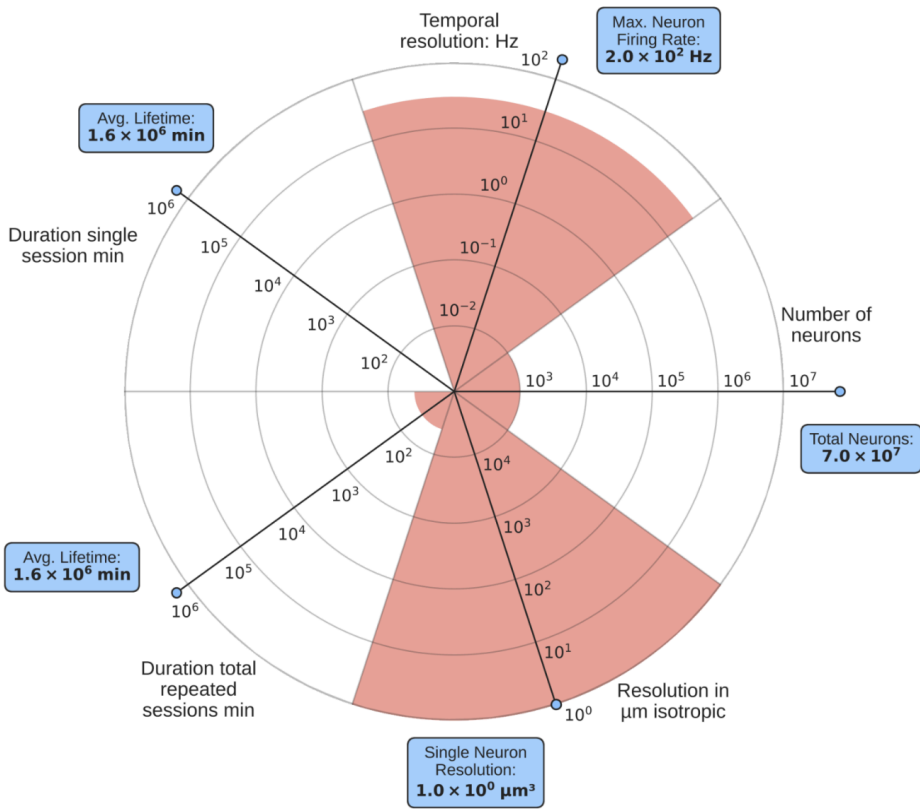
Temporal resolution: Hz

Max. Neuron Firing Rate:
$2.0 \times 10^2$ Hz

$10^2$
$10^1$
$10^0$
$10^{-1}$
$10^{-2}$

Avg. Lifetime:
$1.6 \times 10^6$ min

$10^6$
Duration single session min
$10^5$
$10^4$
$10^3$
$10^2$

Number of neurons

$10^3$ $10^4$ $10^5$ $10^6$ $10^7$

Total Neurons:
$7.0 \times 10^7$

$10^2$
$10^3$
$10^4$
$10^5$
$10^6$

Avg. Lifetime:
$1.6 \times 10^6$ min

Duration total repeated sessions min

$10^4$
$10^3$
$10^2$
$10^1$
$10^0$

Resolution in µm isotropic

Single Neuron Resolution:
$1.0 \times 10^0$ µm³